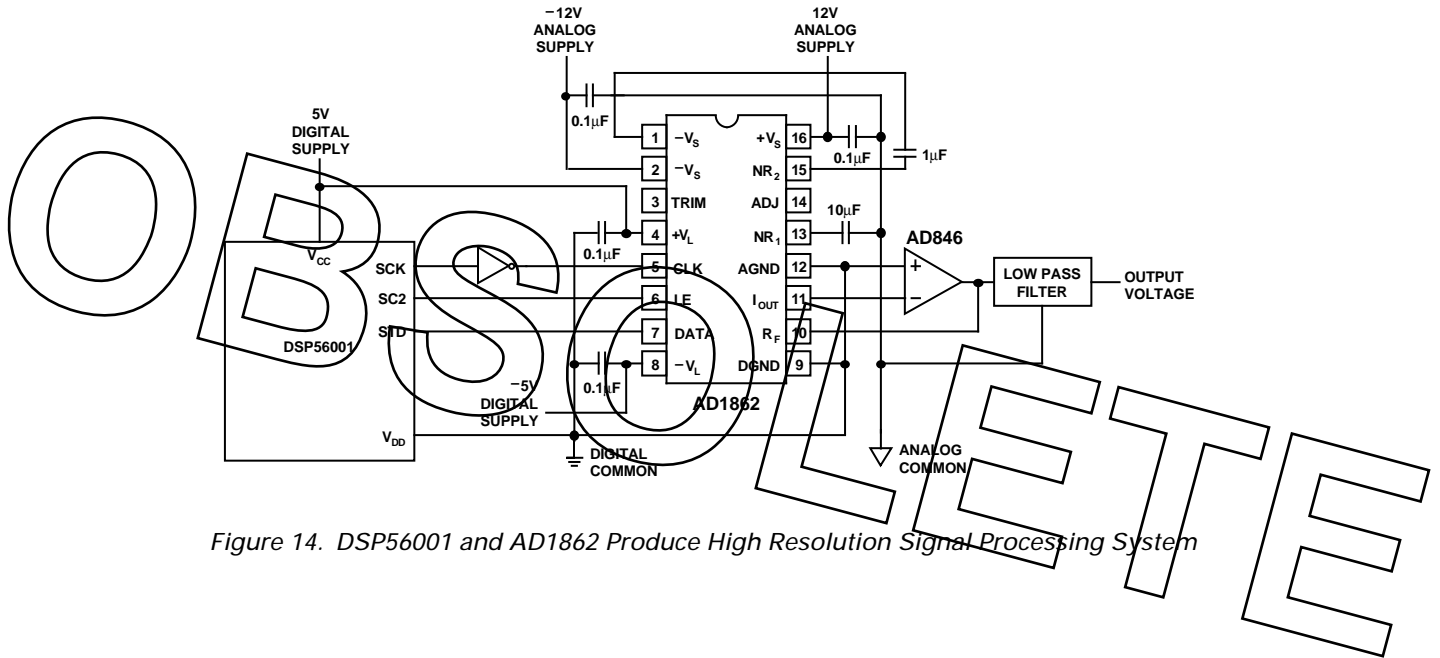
−12V ANALOG SUPPLY

12V ANALOG SUPPLY

5V DIGITAL SUPPLY

0.1μF

1 $-V_S$
2 $-V_S$
3 TRIM
4 $+V_L$
5 CLK
6 LE
7 DATA
8 $-V_L$

16 $+V_S$
15 $NR_2$
14 ADJ
13 $NR_1$
12 AGND
11 $I_{OUT}$
10 $R_F$
9 DGND

0.1μF

1μF

10μF

AD846

$V_{CC}$

SCK

SC2

STD

DSP56001

0.1μF

0.1μF

−5V DIGITAL SUPPLY

AD1862

$V_{DD}$

DIGITAL COMMON

ANALOG COMMON

LOW PASS FILTER

OUTPUT VOLTAGE

+

−

OBSOLETE

Figure 14. DSP56001 and AD1862 Produce High Resolution Signal Processing System